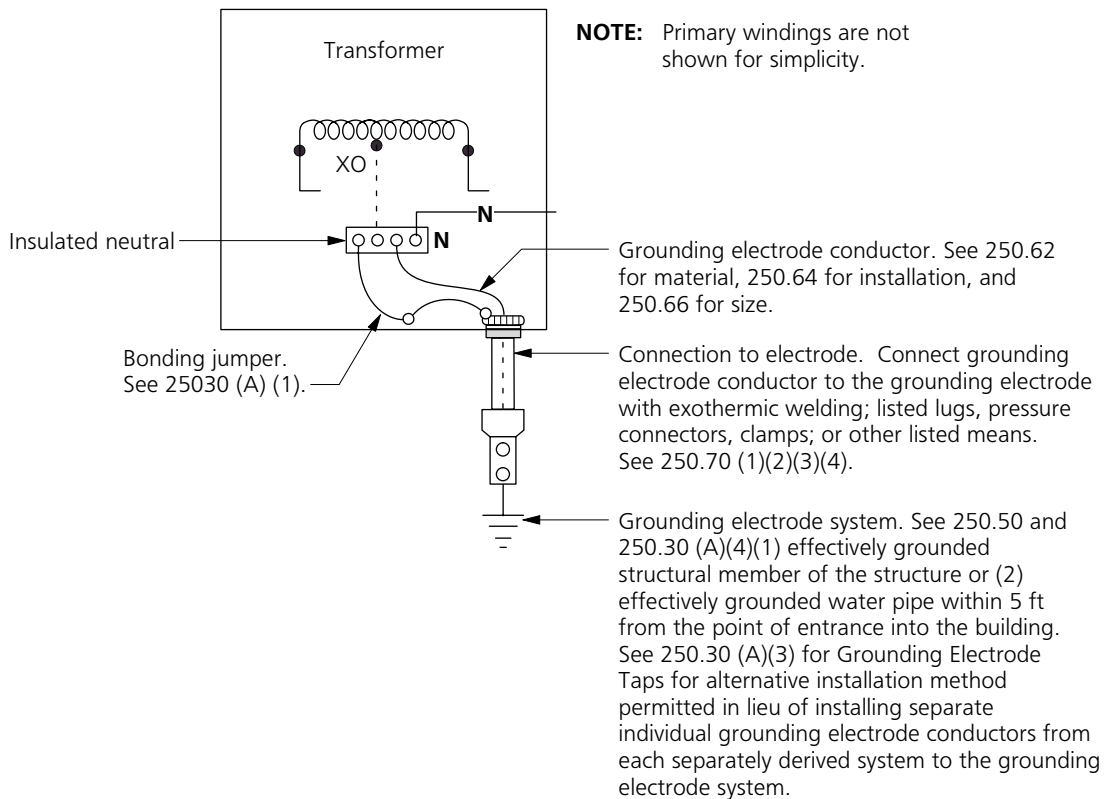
Transformer

NOTE: Primary windings are not shown for simplicity.

XO

N

Insulated neutral

N

Grounding electrode conductor. See 250.62 for material, 250.64 for installation, and 250.66 for size.

Bonding jumper. See 25030 (A) (1).

Connection to electrode. Connect grounding electrode conductor to the grounding electrode with exothermic welding; listed lugs, pressure connectors, clamps; or other listed means. See 250.70 (1)(2)(3)(4).

Grounding electrode system. See 250.50 and 250.30 (A)(4)(1) effectively grounded structural member of the structure or (2) effectively grounded water pipe within 5 ft from the point of entrance into the building. See 250.30 (A)(3) for Grounding Electrode Taps for alternative installation method permitted in lieu of installing separate individual grounding electrode conductors from each separately derived system to the grounding electrode system.